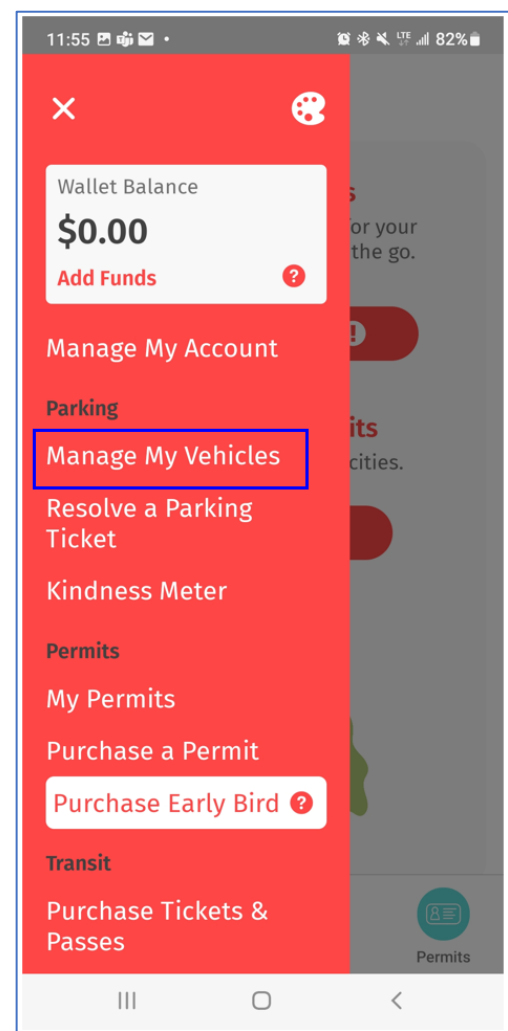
11:55 • 82%

Wallet Balance
$0.00
Add Funds ?

Manage My Account

Parking
Manage My Vehicles
Resolve a Parking Ticket
Kindness Meter

Permits
My Permits
Purchase a Permit
Purchase Early Bird ?

Transit
Purchase Tickets & Passes

s
or your
the go.

its
cities.

Permits